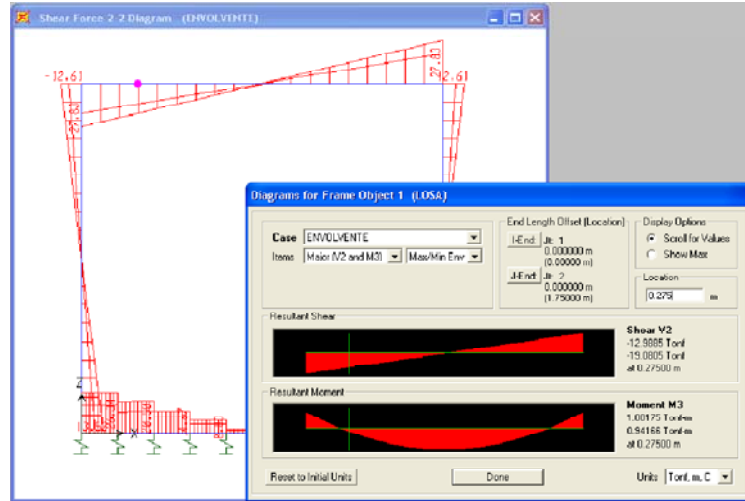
Shear Force 2-2 Diagram (ENVOLVENTE)

-12.61
27.83
2.61
21.83

Z
X

Diagrams for Frame Object 1 (LOSA)

Case ENVOLVENTE
Items Major (V2 and M3) Max/Min Env

End Length Offset (Location)
I-End Jt: 1
0.000000 m
(0.00000 m)
J-End Jt: 2
0.000000 m
(1.75000 m)

Display Options
Scroll for Values
Show Max

Location
0.275 m

Resultant Shear
Shear V2
-12.9885 Tonf
-19.0805 Tonf
at 0.27500 m

Resultant Moment
Moment M3
1.00175 Tonf-m
0.94166 Tonf-m
at 0.27500 m

Reset to Initial Units
Done
Units Tonf, m, C